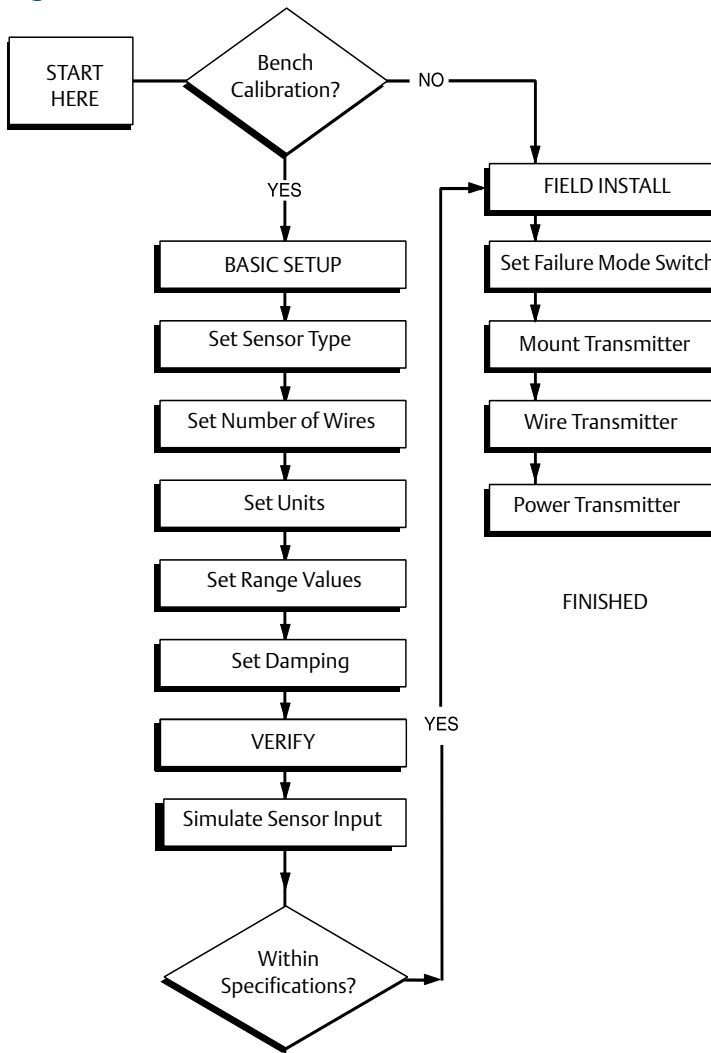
START HERE

Bench Calibration?

NO

YES

BASIC SETUP

Set Sensor Type

Set Number of Wires

Set Units

Set Range Values

Set Damping

VERIFY

Simulate Sensor Input

Within Specifications?

YES

FIELD INSTALL

Set Failure Mode Switch

Mount Transmitter

Wire Transmitter

Power Transmitter

FINISHED